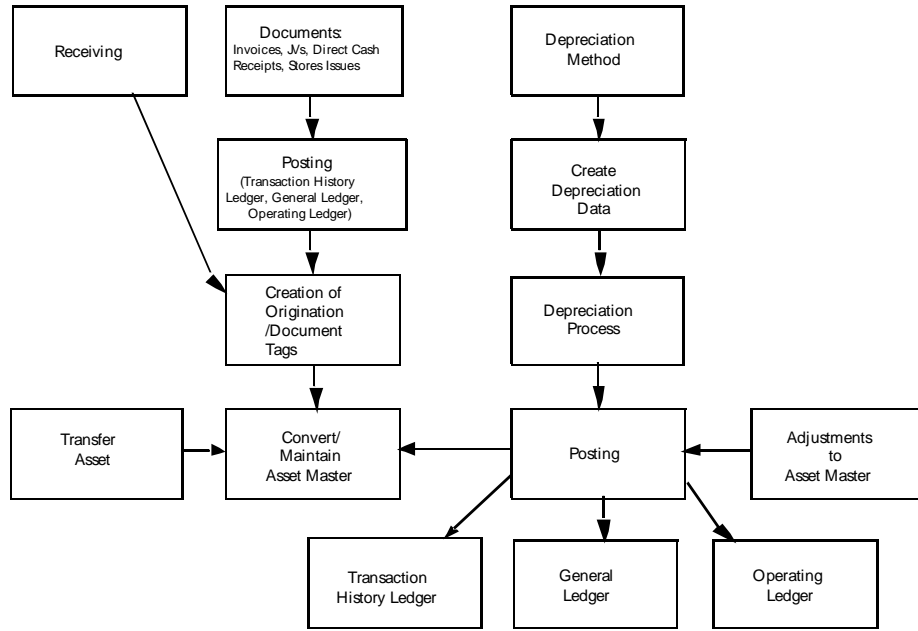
Receiving

Documents: Invoices, J/s, Direct Cash Receipts, Stores Issues

Depreciation Method

Posting (Transaction History Ledger, General Ledger, Operating Ledger)

Create Depreciation Data

Creation of Origination /Document Tags

Depreciation Process

Transfer Asset

Convert/ Maintain Asset Master

Posting

Adjustments to Asset Master

Transaction History Ledger

General Ledger

Operating Ledger